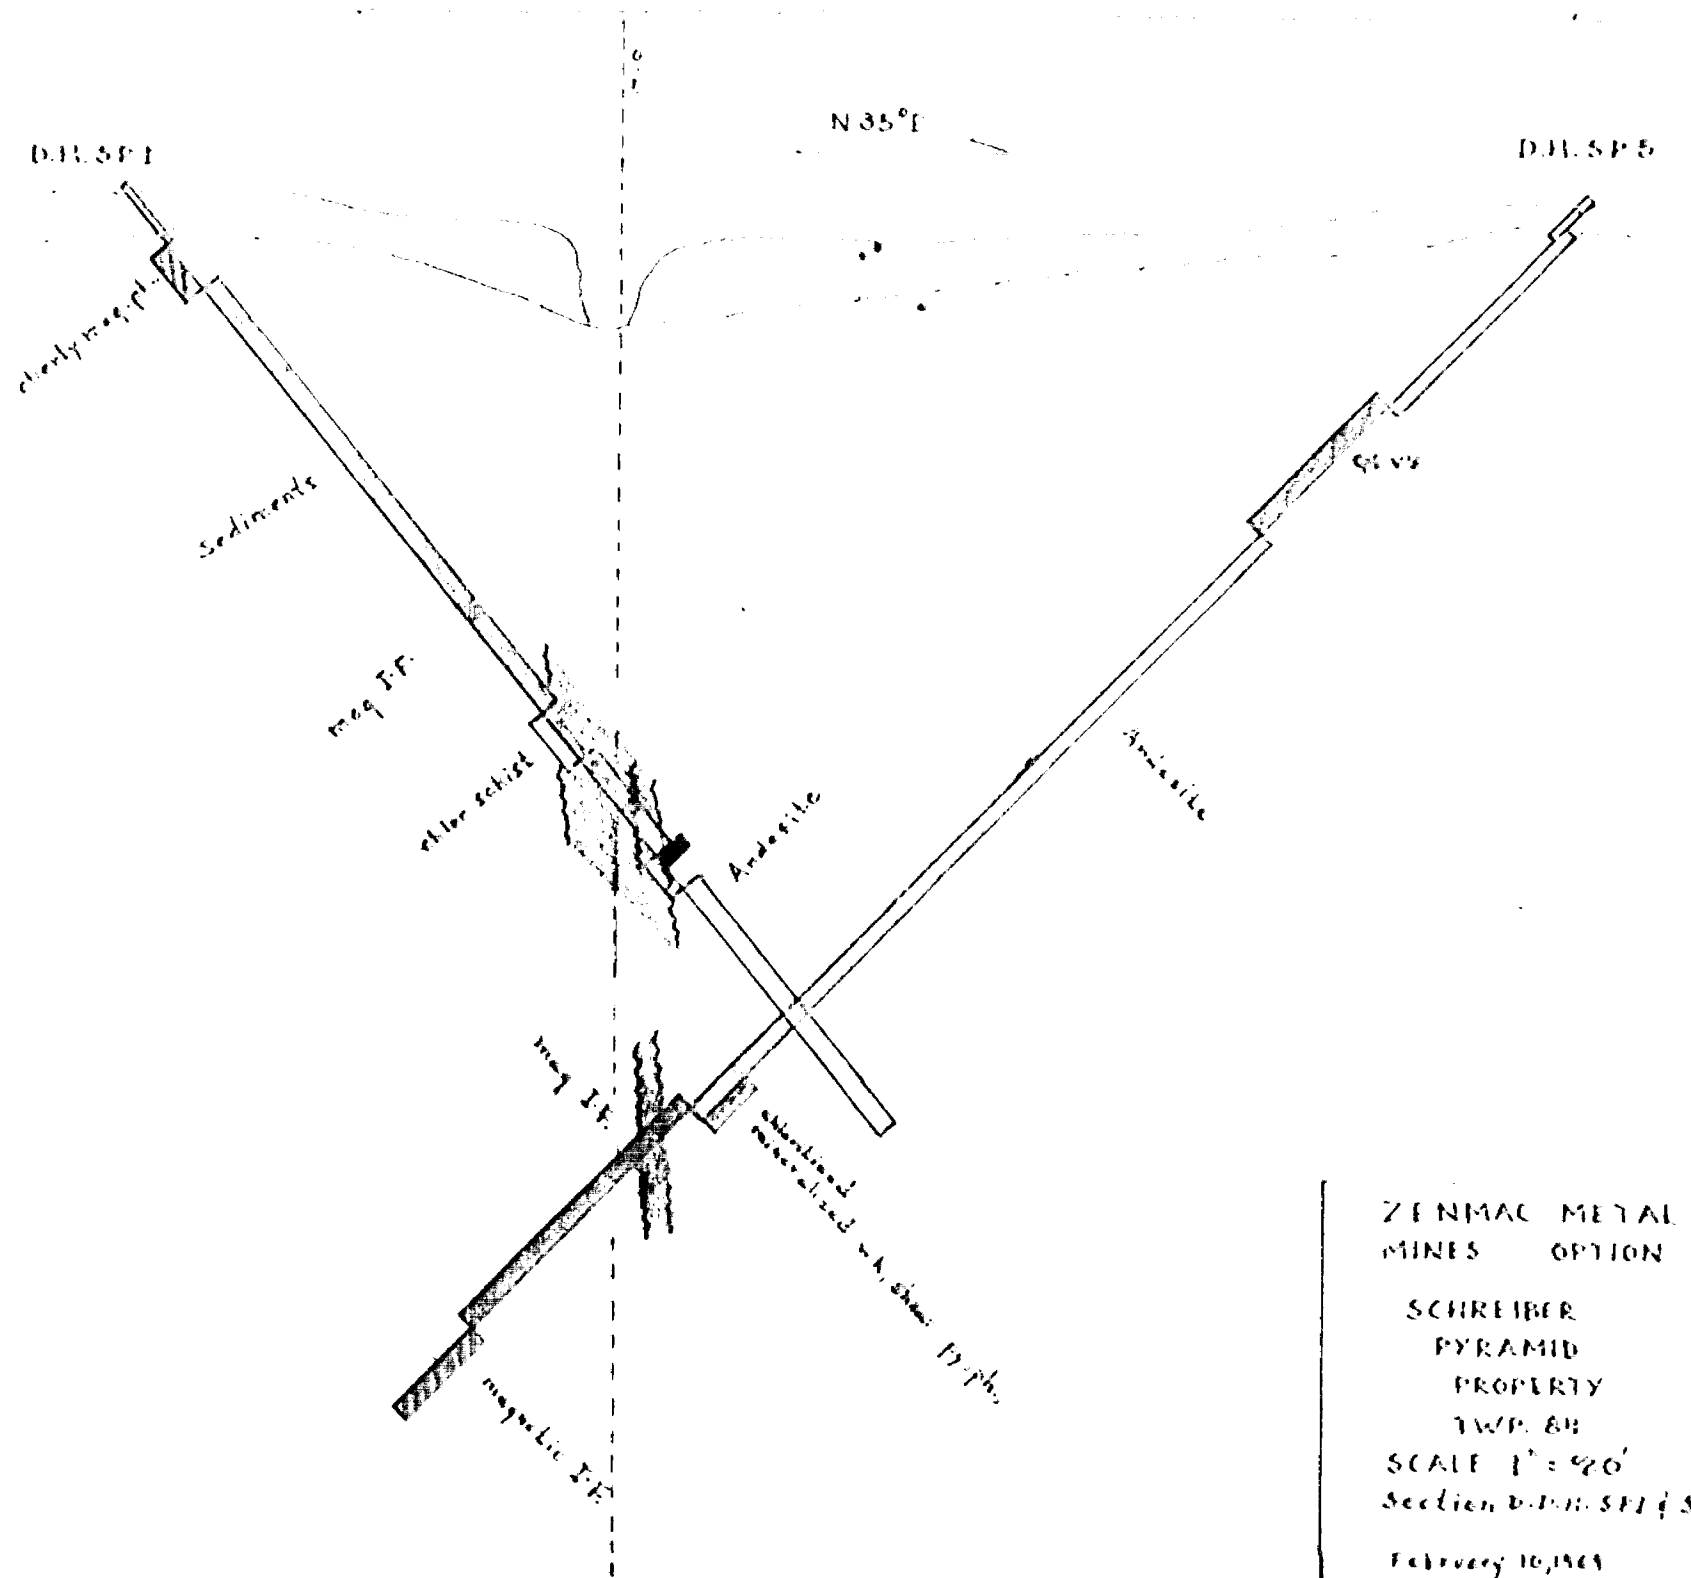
N 35°E

D.H. SP1

D.H. SP5

cherty mag. I.F.

Sediments

mag I.F.

chlor schist

Andesite

Qt vs

Andesite

mag I.F.

chloritized mineralized sch. shear Py-Ph.

magnetic I.F.

ZENMAC METAL MINES OPTION

SCHREIBER PYRAMID PROPERTY TWP. 88

SCALE 1" = 20'

Section D.D.H. SP1 & 5

February 16, 1969